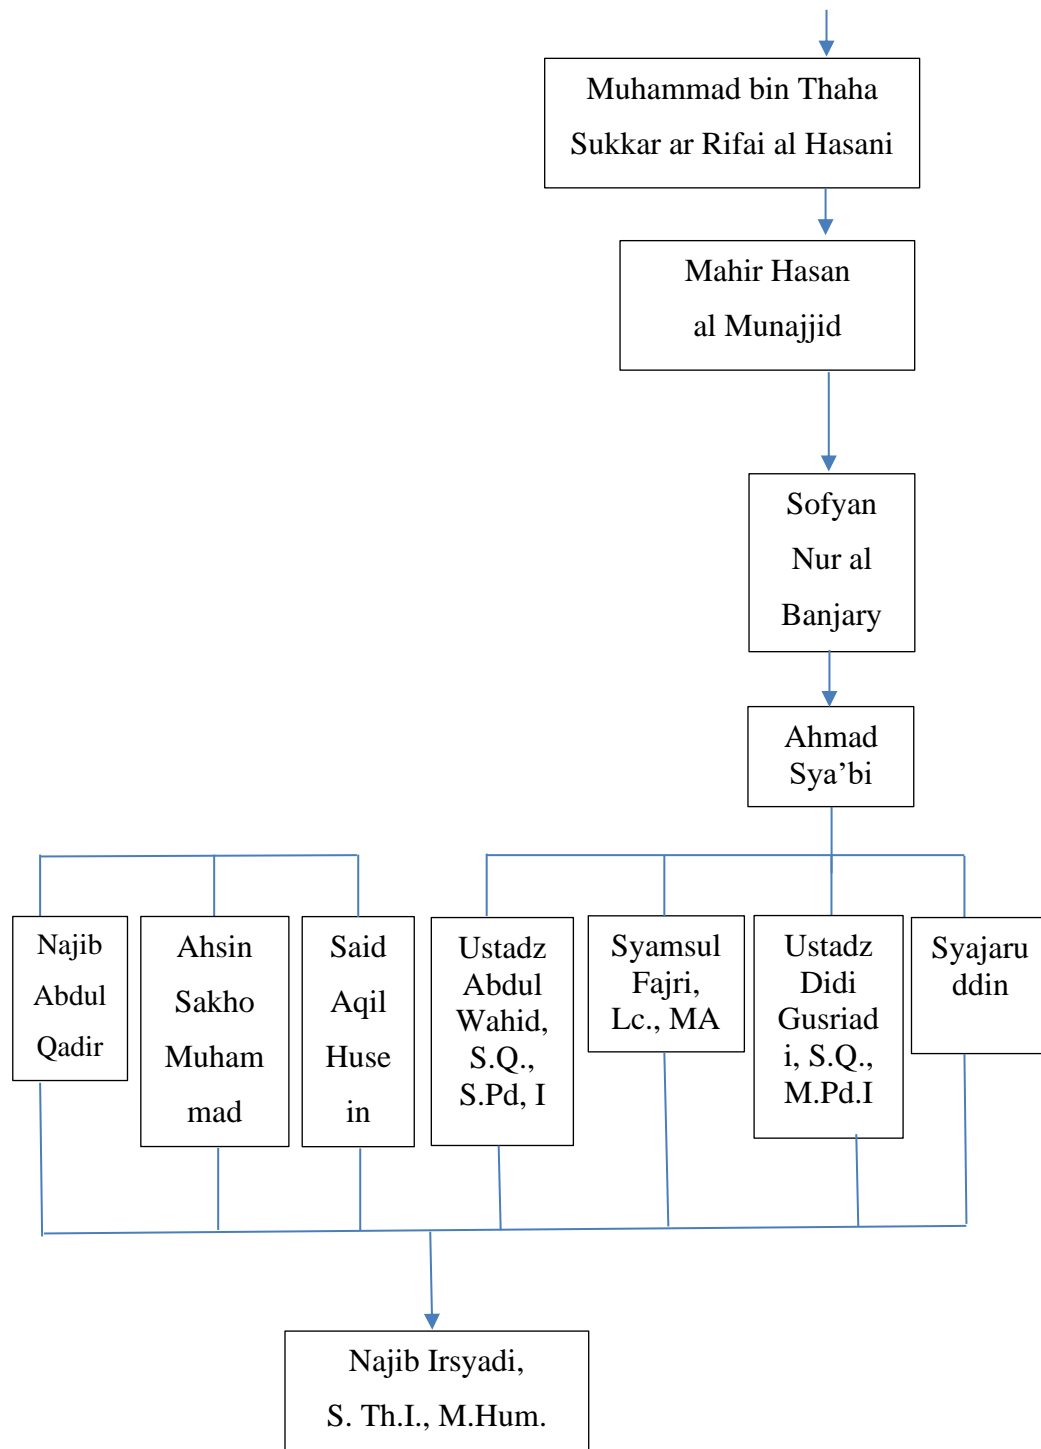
Muhammad bin Thaha Sukkar ar Rifai al Hasani

Mahir Hasan al Munajjid

Sofyan Nur al Banjary

Ahmad Sya’bi

Najib Abdul Qadir

Ahsin Sakho Muhammad

Said Aqil Husein

Ustadz Abdul Wahid, S.Q., S.Pd, I

Syamsul Fajri, Lc., MA

Ustadz Didi Gusriadi, S.Q., M.Pd.I

Syajaruddin

Najib Irsyadi, S. Th.I., M.Hum.